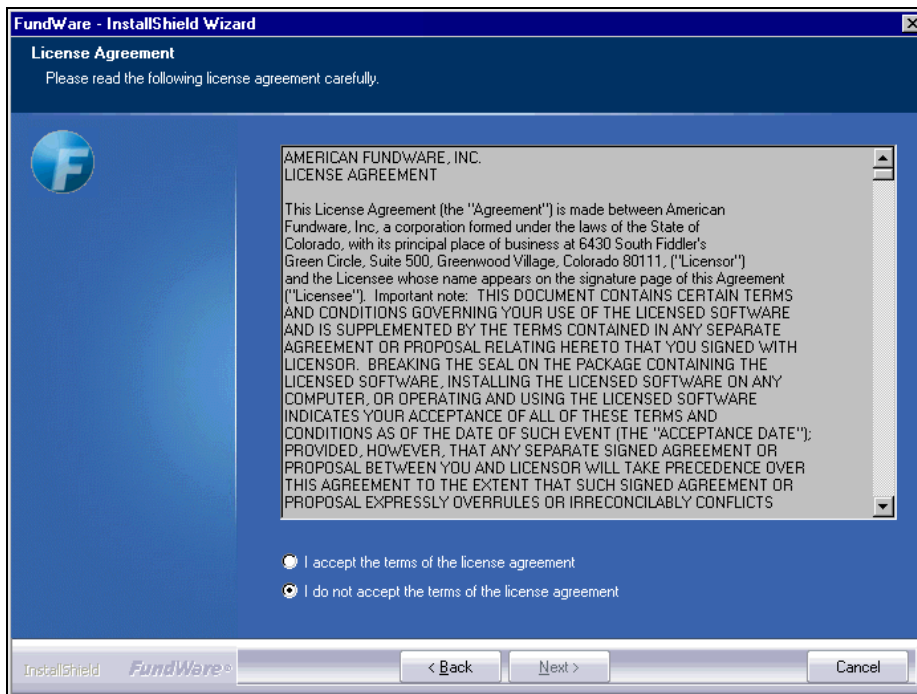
FundWare - InstallShield Wizard

License Agreement

Please read the following license agreement carefully.

AMERICAN FUNDWARE, INC.
LICENSE AGREEMENT

This License Agreement (the "Agreement") is made between American Fundware, Inc, a corporation formed under the laws of the State of Colorado, with its principal place of business at 6430 South Fiddler's Green Circle, Suite 500, Greenwood Village, Colorado 80111, ("Licensor") and the Licensee whose name appears on the signature page of this Agreement ("Licensee"). Important note: THIS DOCUMENT CONTAINS CERTAIN TERMS AND CONDITIONS GOVERNING YOUR USE OF THE LICENSED SOFTWARE AND IS SUPPLEMENTED BY THE TERMS CONTAINED IN ANY SEPARATE AGREEMENT OR PROPOSAL RELATING HERETO THAT YOU SIGNED WITH LICENSOR. BREAKING THE SEAL ON THE PACKAGE CONTAINING THE LICENSED SOFTWARE, INSTALLING THE LICENSED SOFTWARE ON ANY COMPUTER, OR OPERATING AND USING THE LICENSED SOFTWARE INDICATES YOUR ACCEPTANCE OF ALL OF THESE TERMS AND CONDITIONS AS OF THE DATE OF SUCH EVENT (THE "ACCEPTANCE DATE"); PROVIDED, HOWEVER, THAT ANY SEPARATE SIGNED AGREEMENT OR PROPOSAL BETWEEN YOU AND LICENSOR WILL TAKE PRECEDENCE OVER THIS AGREEMENT TO THE EXTENT THAT SUCH SIGNED AGREEMENT OR PROPOSAL EXPRESSLY OVERRULES OR IRRECONCILABLY CONFLICTS

I accept the terms of the license agreement

I do not accept the terms of the license agreement

InstallShield FundWare®

< Back

Next >

Cancel